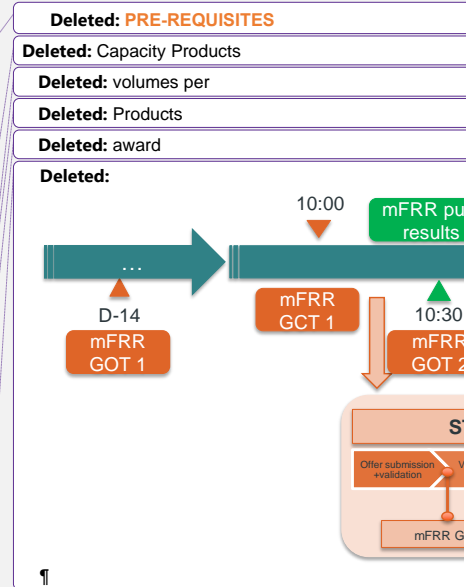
Deleted: PRE-REQUISITES

Deleted: Capacity Products

Deleted: volumes per

Deleted: Products

Deleted: award

Deleted:

10:00

mFRR pu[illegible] results

...

D-14

mFRR GOT 1

mFRR GCT 1

10:30

mFRR GOT 2

ST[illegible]

Offer submission +validation

V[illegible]

mFRR G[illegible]

¶